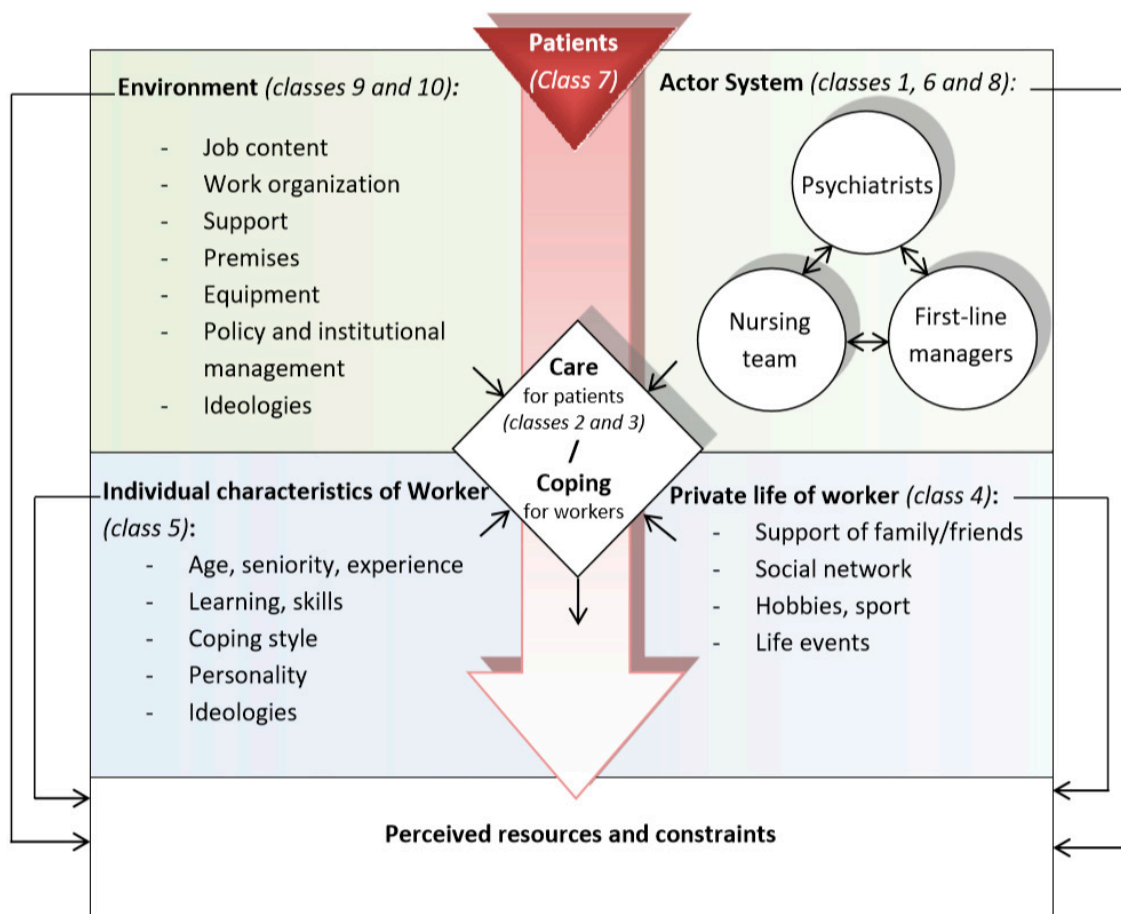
Patients
(Class 7)

Environment (classes 9 and 10):

- Job content
- Work organization
- Support
- Premises
- Equipment
- Policy and institutional management
- Ideologies

Actor System (classes 1, 6 and 8):

Psychiatrists

Nursing team

First-line managers

Care
for patients
(classes 2 and 3)
/
Coping
for workers

Individual characteristics of Worker (class 5):
- Age, seniority, experience
- Learning, skills
- Coping style
- Personality
- Ideologies

Private life of worker (class 4):
- Support of family/friends
- Social network
- Hobbies, sport
- Life events

Perceived resources and constraints